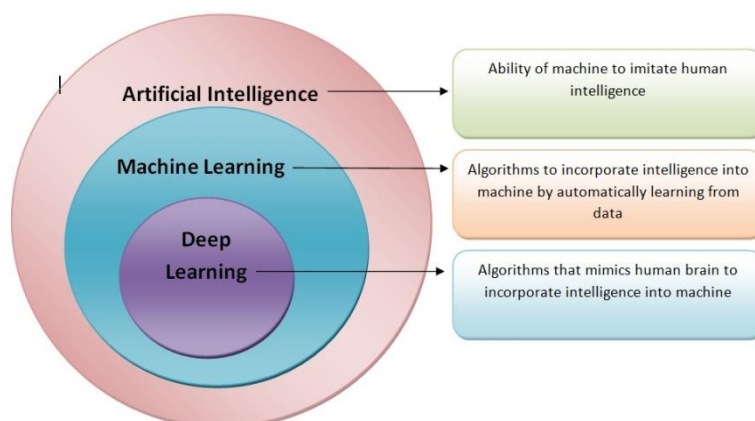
Artificial Intelligence

Ability of machine to imitate human intelligence

Machine Learning

Algorithms to incorporate intelligence into machine by automatically learning from data

Deep Learning

Algorithms that mimics human brain to incorporate intelligence into machine